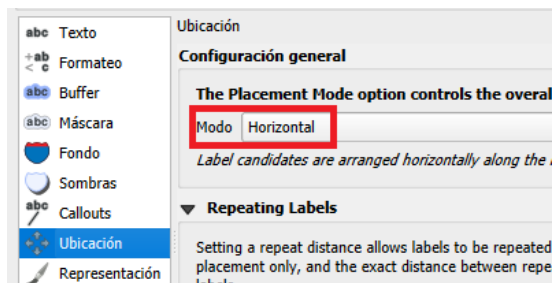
abc Texto
+ab
< c Formateo
abc Buffer
abc Máscara
Fondo
Sombras
abc Callouts
Ubicación
Representación

Ubicación

Configuración general

The Placement Mode option controls the overal

Modo Horizontal

Label candidates are arranged horizontally along the

Repeating Labels

Setting a repeat distance allows labels to be repeated placement only, and the exact distance between repe